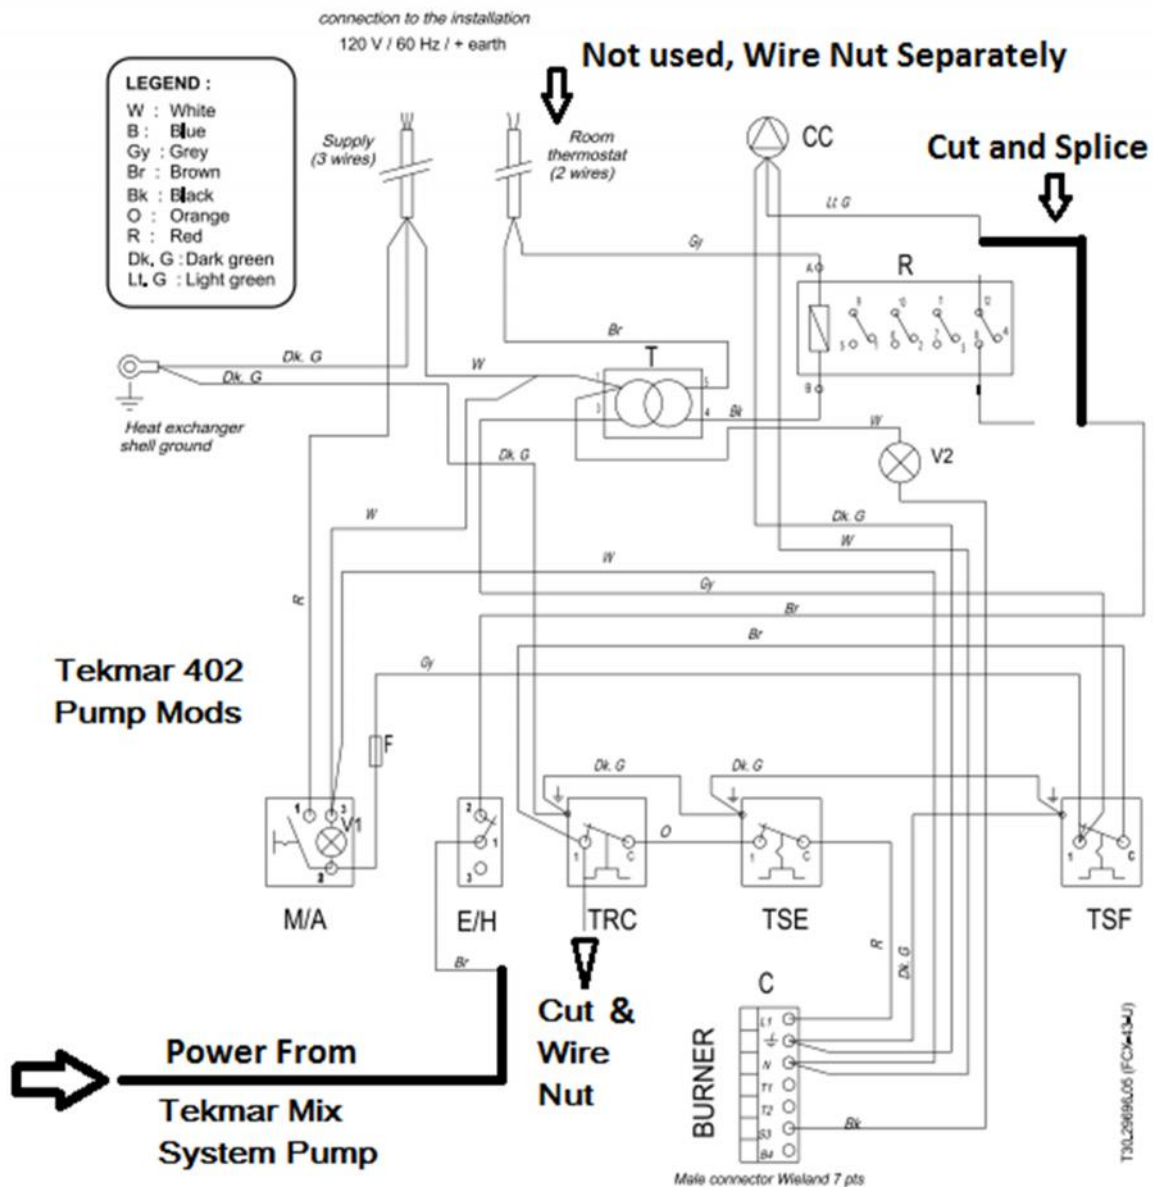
connection to the installation
120 V / 60 Hz / + earth

Not used, Wire Nut Separately

LEGEND :
W : White
B : Blue
Gy : Grey
Br : Brown
Bk : Black
O : Orange
R : Red
Dk, G : Dark green
Lt. G : Light green

Supply (3 wires)

Room thermostat (2 wires)

CC

Cut and Splice

Lt G

Gy

A

R

9 10 11 12
5 6 7 8

Br

T

1 2 3 4

B

Dk. G

W

Dk. G

Heat exchanger shell ground

Bk

W

V2

Dk. G

W

Dk. G

W

W

R

Gy

Br

Br

Tekmar 402 Pump Mods

Gy

F

Dk. G

Dk. G

1 3
V1
2

2
1
3

O

1 C

1 C

1 C

M/A

E/H

TRC

TSE

TSF

Br

R

Dk. G

C

Cut & Wire Nut

Power From

Tekmar Mix System Pump

BURNER

L1
N
T1
T2
S3
B4

Bk

Male connector Wieland 7 pts

T30.29696.05 (FCX-43-U)